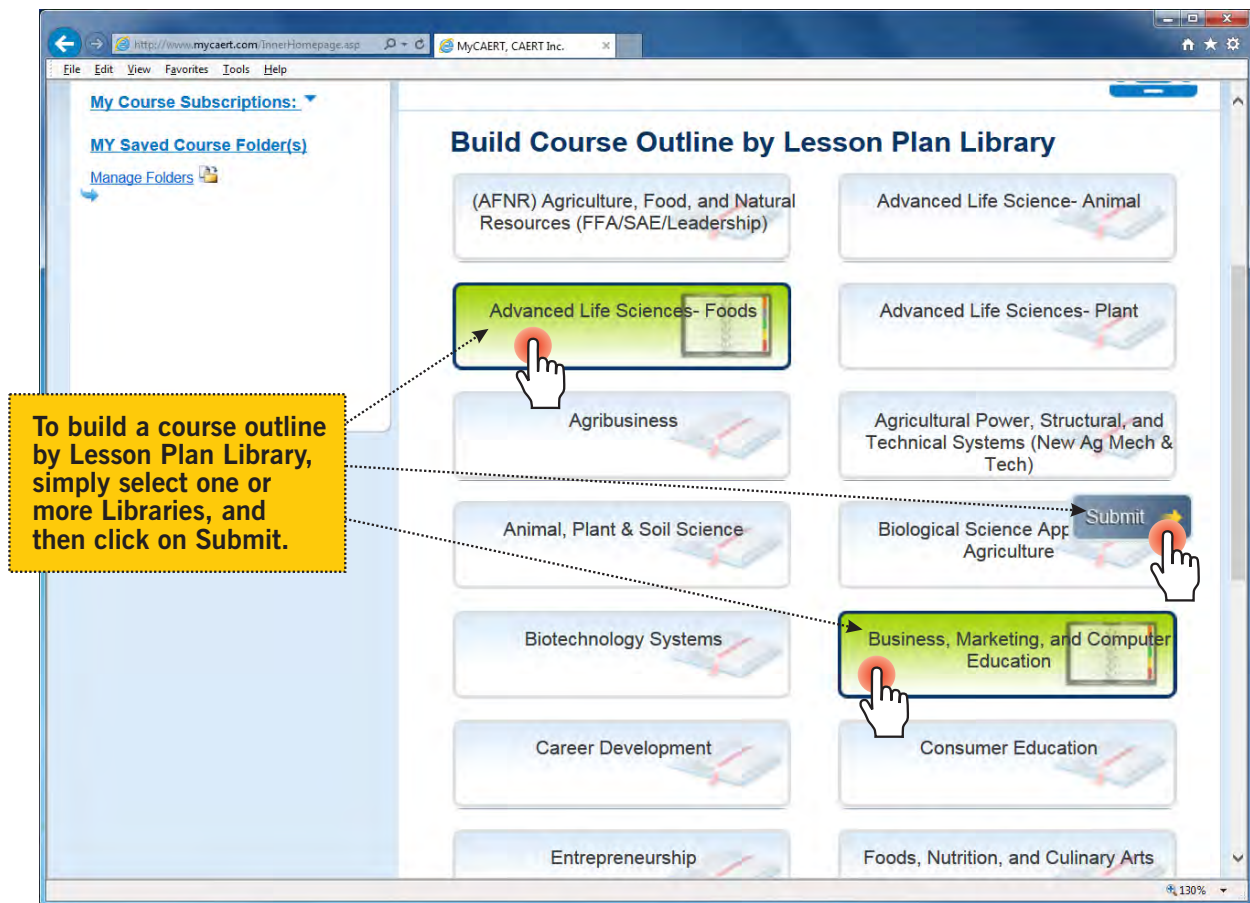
http://www.mycaert.com/InnerHomepage.asp
MyCAERT, CAERT Inc.

File Edit View Favorites Tools Help

My Course Subscriptions:

MY Saved Course Folder(s)

Manage Folders

Build Course Outline by Lesson Plan Library

(AFNR) Agriculture, Food, and Natural Resources (FFA/SAE/Leadership)

Advanced Life Science- Animal

Advanced Life Sciences- Foods

Advanced Life Sciences- Plant

Agribusiness

Agricultural Power, Structural, and Technical Systems (New Ag Mech & Tech)

Animal, Plant & Soil Science

Biological Science App Agriculture

Submit

Biotechnology Systems

Business, Marketing, and Computer Education

Career Development

Consumer Education

Entrepreneurship

Foods, Nutrition, and Culinary Arts

To build a course outline by Lesson Plan Library, simply select one or more Libraries, and then click on Submit.

130%